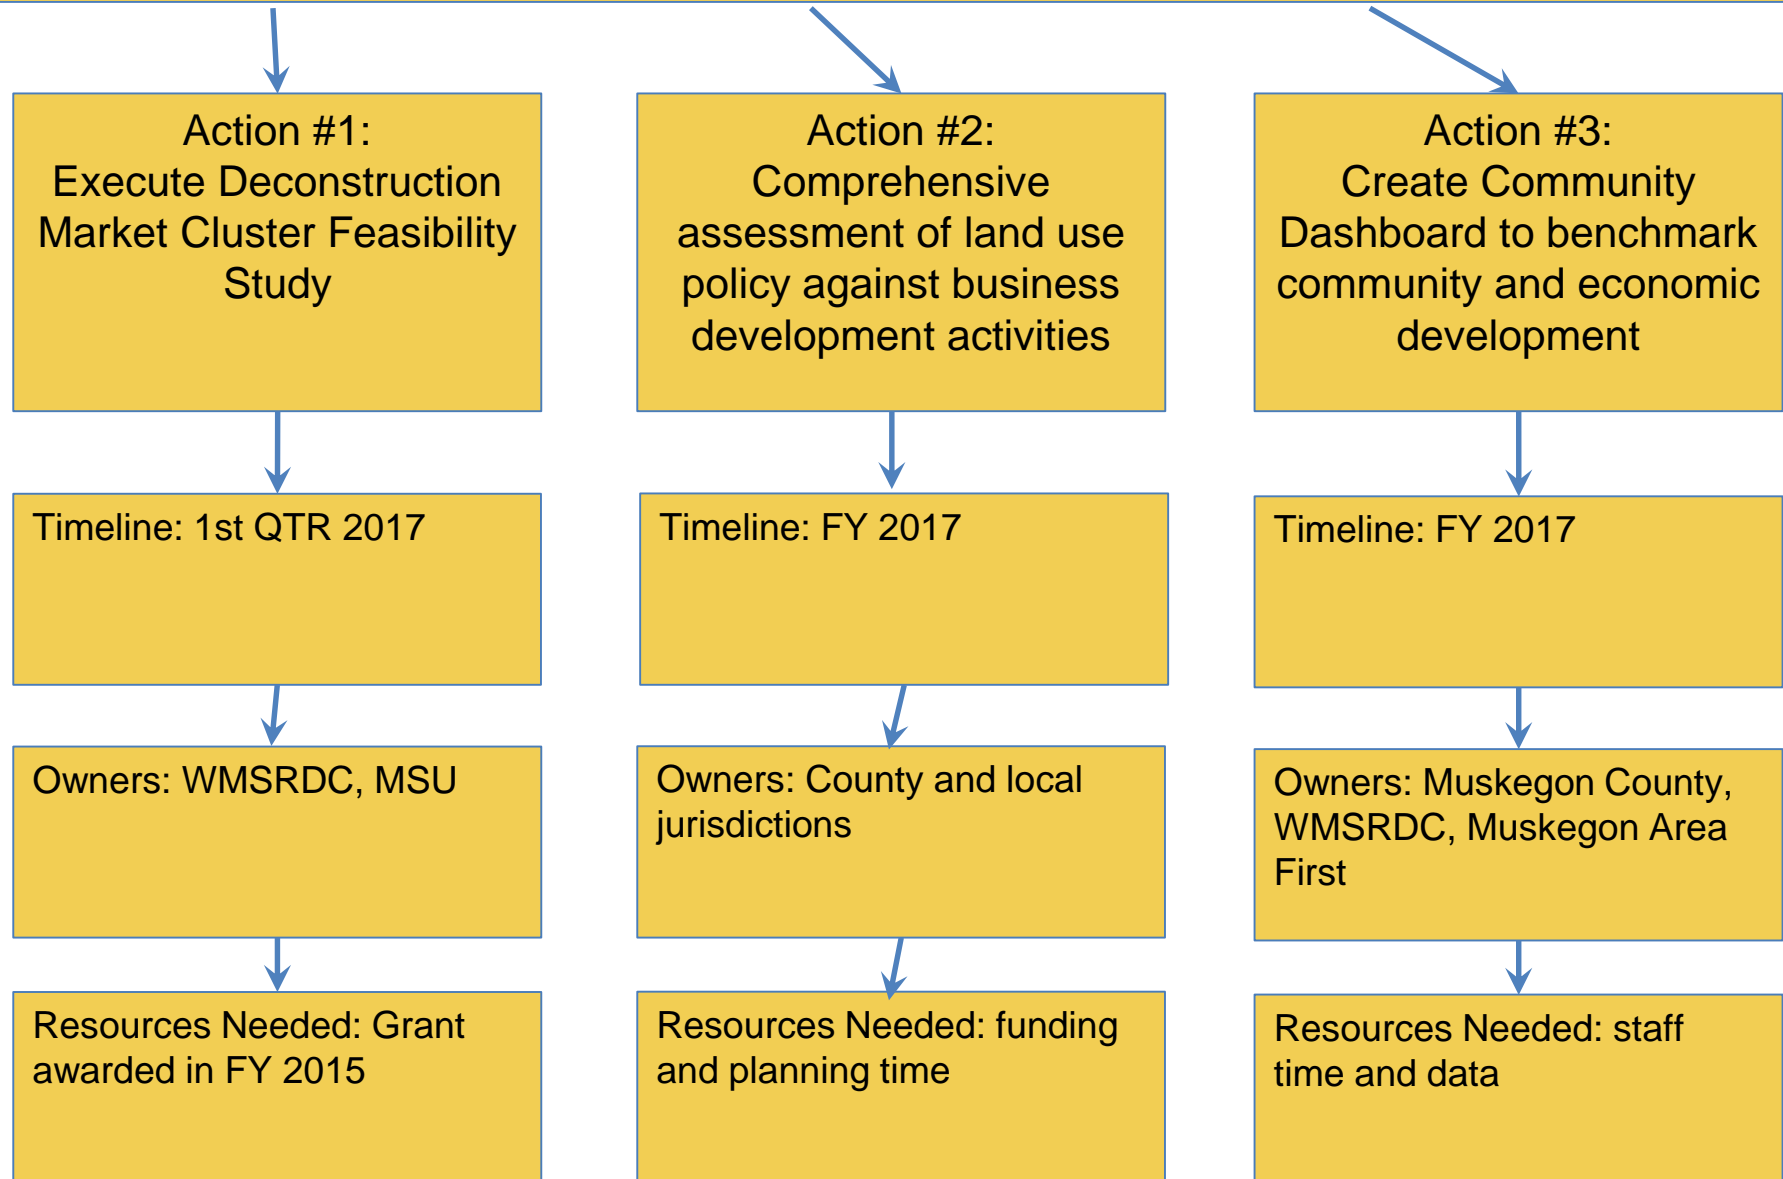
Action #1:
Execute Deconstruction Market Cluster Feasibility Study

Timeline: 1st QTR 2017

Owners: WMSRDC, MSU

Resources Needed: Grant awarded in FY 2015

Action #2:
Comprehensive assessment of land use policy against business development activities

Timeline: FY 2017

Owners: County and local jurisdictions

Resources Needed: funding and planning time

Action #3:
Create Community Dashboard to benchmark community and economic development

Timeline: FY 2017

Owners: Muskegon County, WMSRDC, Muskegon Area First

Resources Needed: staff time and data